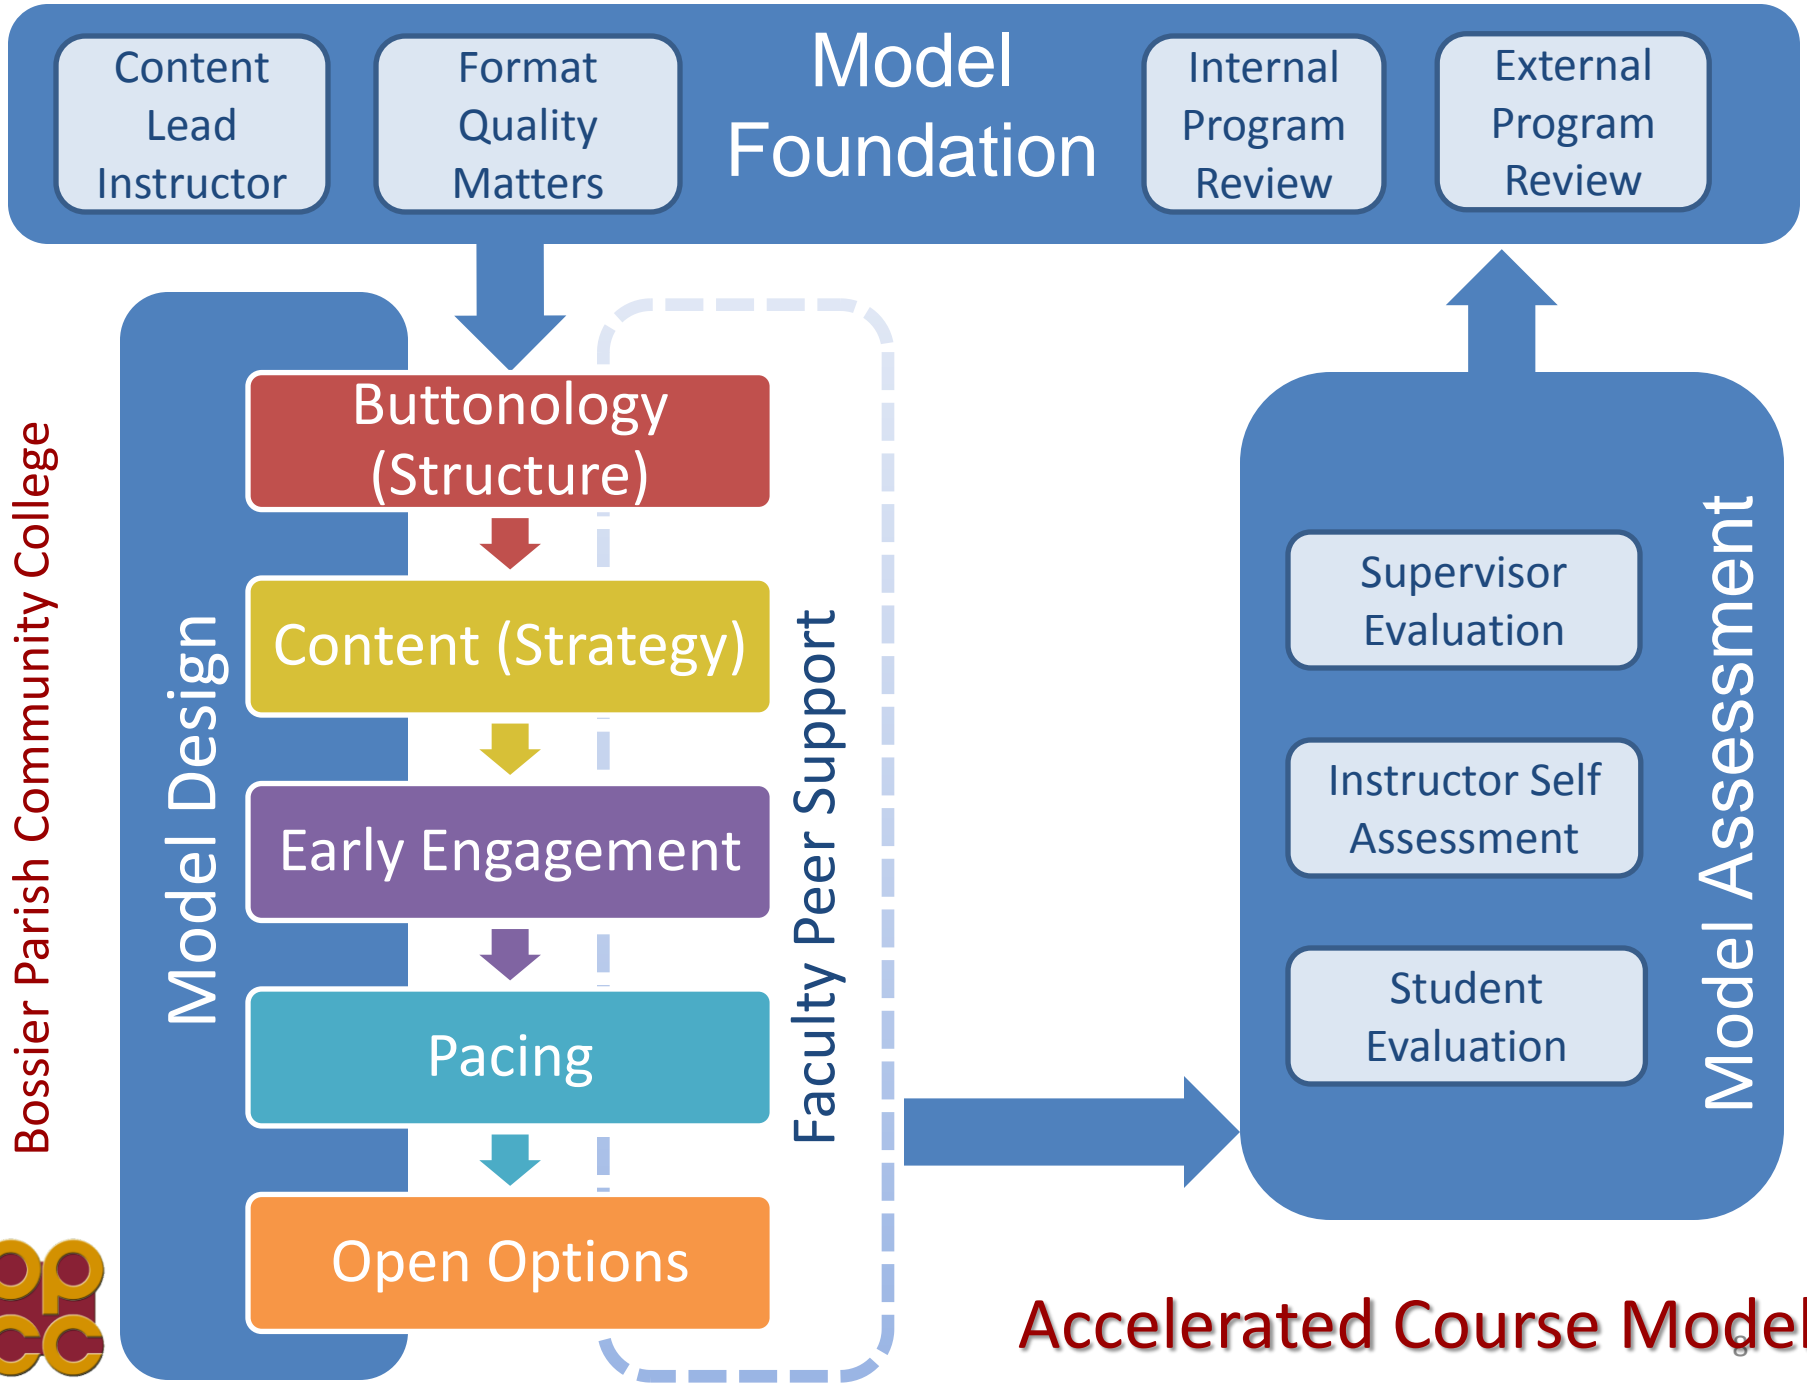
Content Lead Instructor

Format Quality Matters

Model Foundation

Internal Program Review

External Program Review

Bossier Parish Community College

Model Design

Buttonology (Structure)

Content (Strategy)

Early Engagement

Pacing

Open Options

Faculty Peer Support

Supervisor Evaluation

Instructor Self Assessment

Student Evaluation

Model Assessment

BPCC

Accelerated Course Model